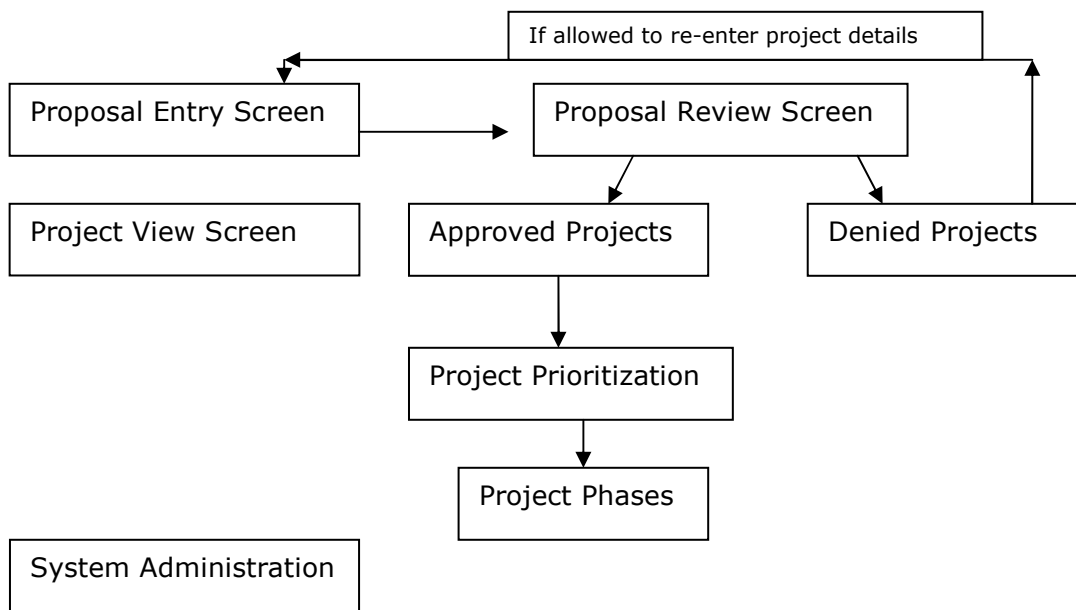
If allowed to re-enter project details

Proposal Entry Screen

Proposal Review Screen

Project View Screen

Approved Projects

Denied Projects

Project Prioritization

Project Phases

System Administration